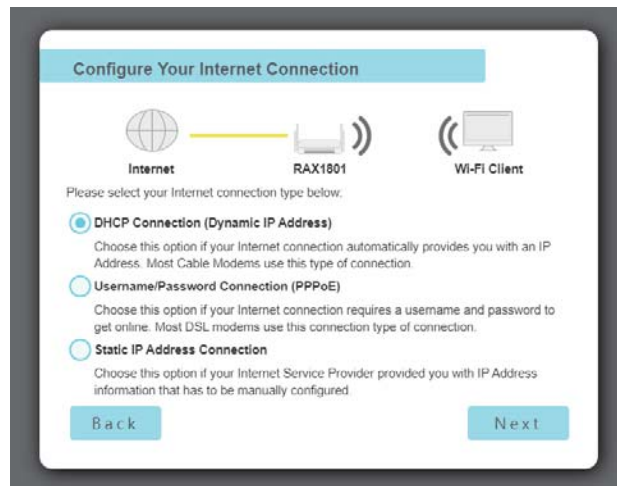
Configure Your Internet Connection

Internet

RAX1801

Wi-Fi Client

Please select your Internet connection type below.

DHCP Connection (Dynamic IP Address)

Choose this option if your Internet connection automatically provides you with an IP Address. Most Cable Modems use this type of connection.

Username/Password Connection (PPPoE)

Choose this option if your Internet connection requires a username and password to get online. Most DSL modems use this connection type of connection.

Static IP Address Connection

Choose this option if your Internet Service Provider provided you with IP Address information that has to be manually configured.

Back

Next